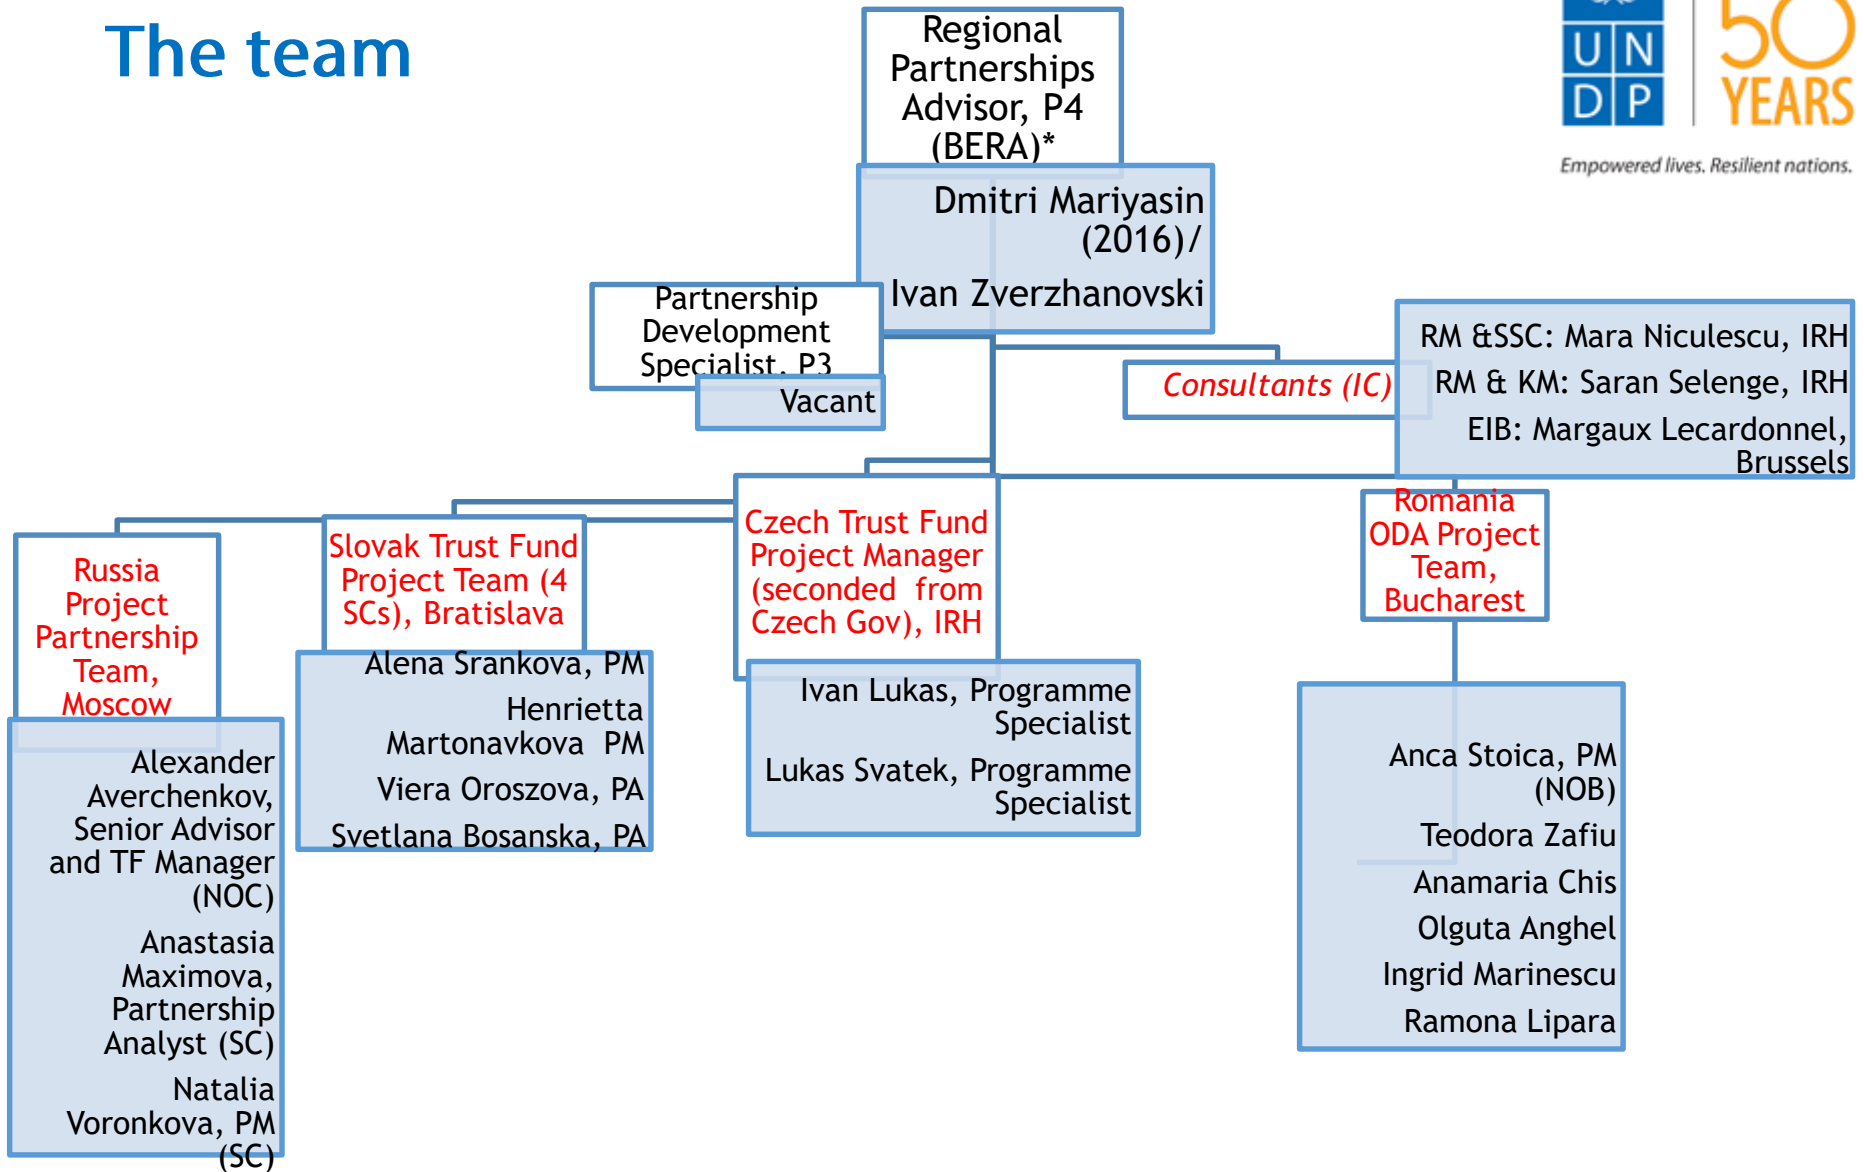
The team

UN
DP

50 YEARS

Empowered lives. Resilient nations.

Regional Partnerships Advisor, P4 (BERA)*

Dmitri Mariyasin (2016)/

Ivan Zverzhanovski

Partnership Development Specialist, P3

Vacant

Consultants (IC)

RM &SSC: Mara Niculescu, IRH

RM & KM: Saran Selenge, IRH

EIB: Margaux Lecardonnel, Brussels

Russia Project Partnership Team, Moscow

Alexander Averchenkov, Senior Advisor and TF Manager (NOC)

Anastasia Maximova, Partnership Analyst (SC)

Natalia Voronkova, PM (SC)

Slovak Trust Fund Project Team (4 SCs), Bratislava

Alena Srankova, PM

Henrietta Martonavkova PM

Viera Oroszova, PA

Svetlana Bosanska, PA

Czech Trust Fund Project Manager (seconded from Czech Gov), IRH

Ivan Lukas, Programme Specialist

Lukas Svatek, Programme Specialist

Romania ODA Project Team, Bucharest

Anca Stoica, PM (NOB)

Teodora Zafiu

Anamaria Chis

Olguta Anghel

Ingrid Marinescu

Ramona Lipara